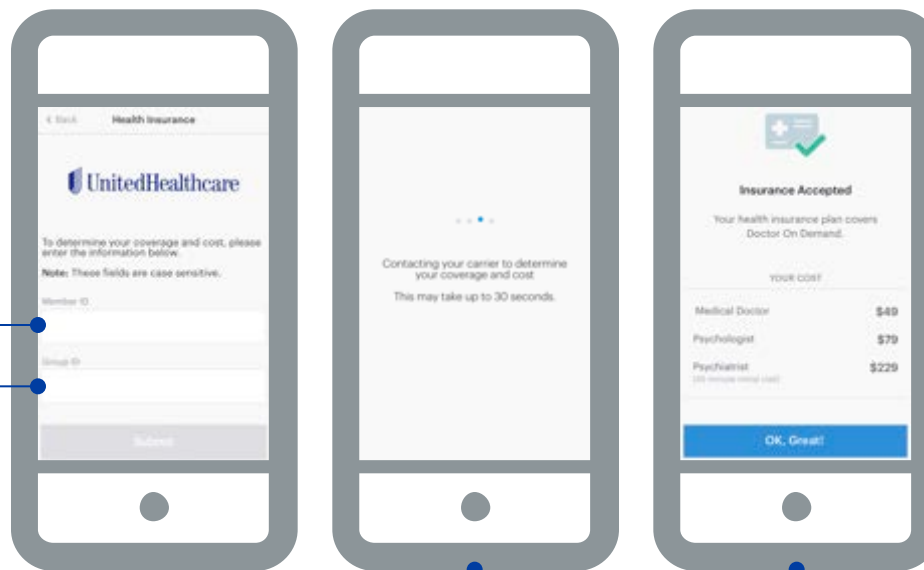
< Back Health Insurance

UnitedHealthcare

To determine your coverage and cost, please enter the information below.

Note: These fields are case sensitive.

Member ID

Group ID

Submit

Contacting your carrier to determine your coverage and cost

This may take up to 30 seconds.

Insurance Accepted

Your health insurance plan covers Doctor On Demand.

YOUR COST

| | |
|---|---|
| Medical Doctor | $49 |
| Psychologist | $79 |
| Psychiatrist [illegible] | $229 |

OK, Great!